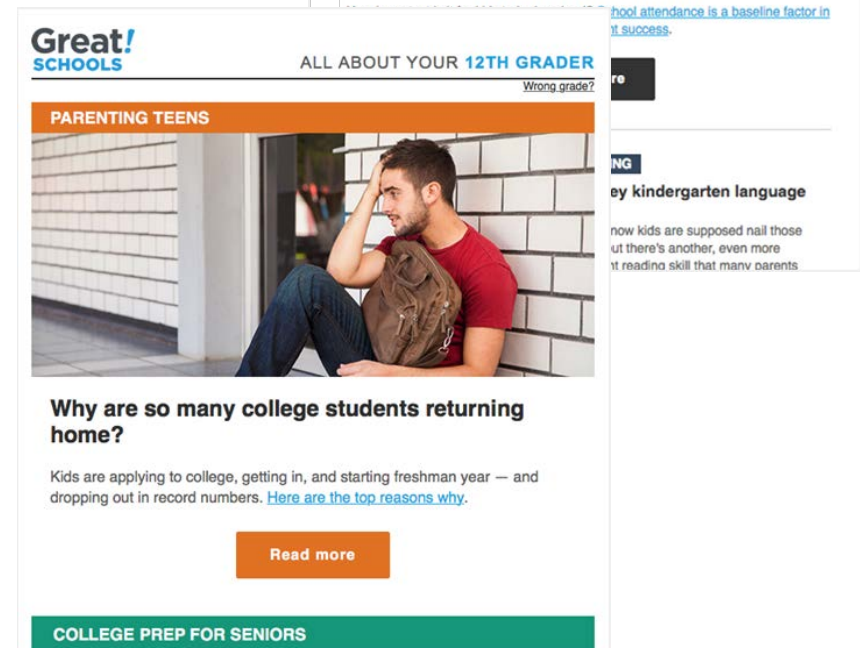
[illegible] chool attendance is a baseline factor in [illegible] nt success.

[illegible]re

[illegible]NG

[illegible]ey kindergarten language

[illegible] now kids are supposed nail those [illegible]ut there's another, even more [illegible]nt reading skill that many parents

Great! SCHOOLS

ALL ABOUT YOUR 12TH GRADER

Wrong grade?

PARENTING TEENS

Why are so many college students returning home?

Kids are applying to college, getting in, and starting freshman year — and dropping out in record numbers. Here are the top reasons why.

Read more

COLLEGE PREP FOR SENIORS